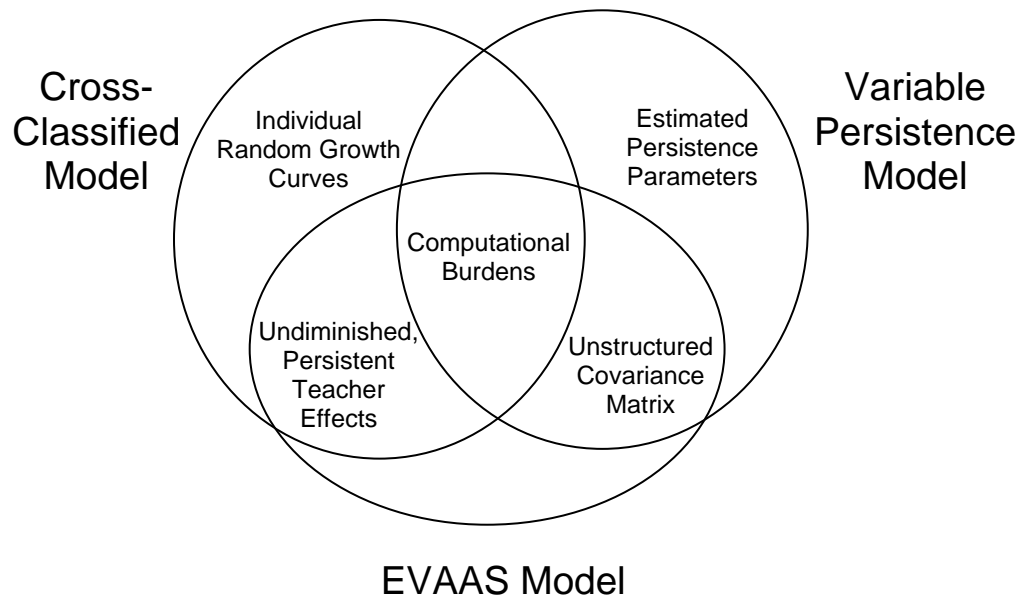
Cross-Classified Model

Variable Persistence Model

Individual Random Growth Curves

Estimated Persistence Parameters

Computational Burdens

Undiminished, Persistent Teacher Effects

Unstructured Covariance Matrix

EVAAS Model